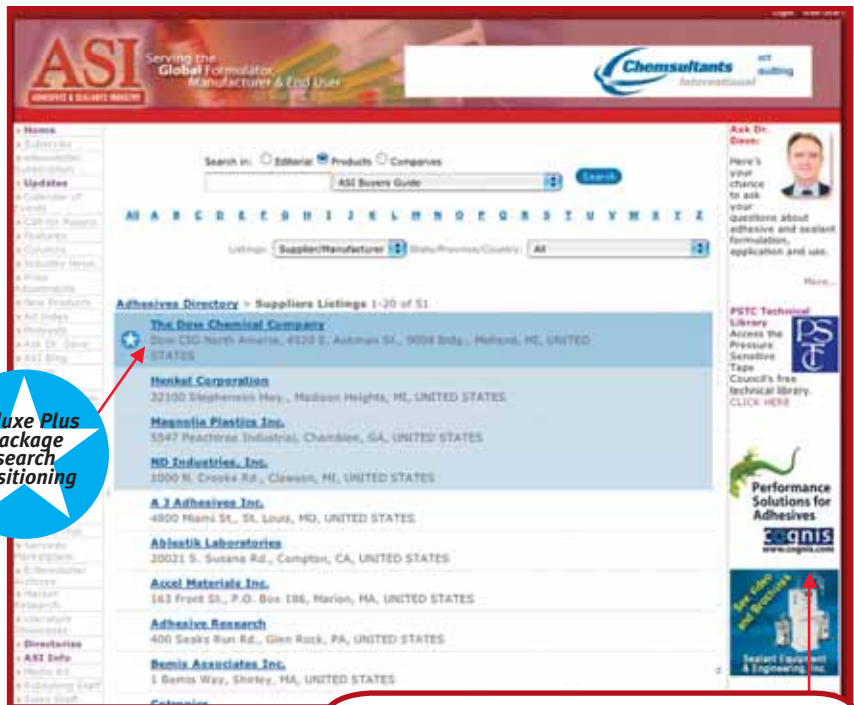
ASI
ADHESIVES & SEALANTS INDUSTRY

Serving the Global Formulator, Manufacturer & End User

Chemsultants International

• Home
• Subscribe
• eNewsletter Subscription
• Updates
• Calendar of Events
• Call for Papers
• Features
• Columns
• Industry News
• Press Downloads
• New Products
• Ad Index
• Podcasts
• Ask Dr. Dave
• ASI Blog

Search in: Editorial Products Companies
ASI Buyers Guide
Search

All A B C D E F G H I J K L M N O P Q R S T U V W X Y Z

Listings: Supplier/Manufacturer State/Province/Country: All

Adhesives Directory > Suppliers Listings 1-20 of 51

The Dow Chemical Company
Dow CSG North America, 4520 E. Ashman St., 9004 Bldg., Midland, MI, UNITED STATES

Henkel Corporation
32100 Stephenson Hwy., Madison Heights, MI, UNITED STATES

Magnolia Plastics Inc.
5547 Peachtree Industrial, Chamblee, GA, UNITED STATES

ND Industries, Inc.
1000 N. Crooks Rd., Clawson, MI, UNITED STATES

A 3 Adhesives Inc.
4800 Miami St., St. Louis, MO, UNITED STATES

Ablestik Laboratories
20021 S. Susana Rd., Compton, CA, UNITED STATES

Accel Materials Inc.
163 Front St., P.O. Box 186, Marion, MA, UNITED STATES

Adhesive Research
400 Seaks Run Rd., Glen Rock, PA, UNITED STATES

Bemis Associates Inc.
1 Bemis Way, Shirley, MA, UNITED STATES

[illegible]

luxe Plus ackage search sitioning

• Services Marketplace
• E-Newsletter Archives
• Market Research
• Literature Showcase
• Directories
• ASI Info
• Media Kit
• Publishing Staff
• Sales Staff

Ask Dr. Dave:
Here's your chance to ask your questions about adhesive and sealant formulation, application and use.
More...

PSTC Technical Library
Access the Pressure Sensitive Tape Council's free technical library. CLICK HERE

PSTC

Performance Solutions for Adhesives
cognis
www.cognis.com

See Video and Brochures
Sealant Equipment & Engineering, Inc.